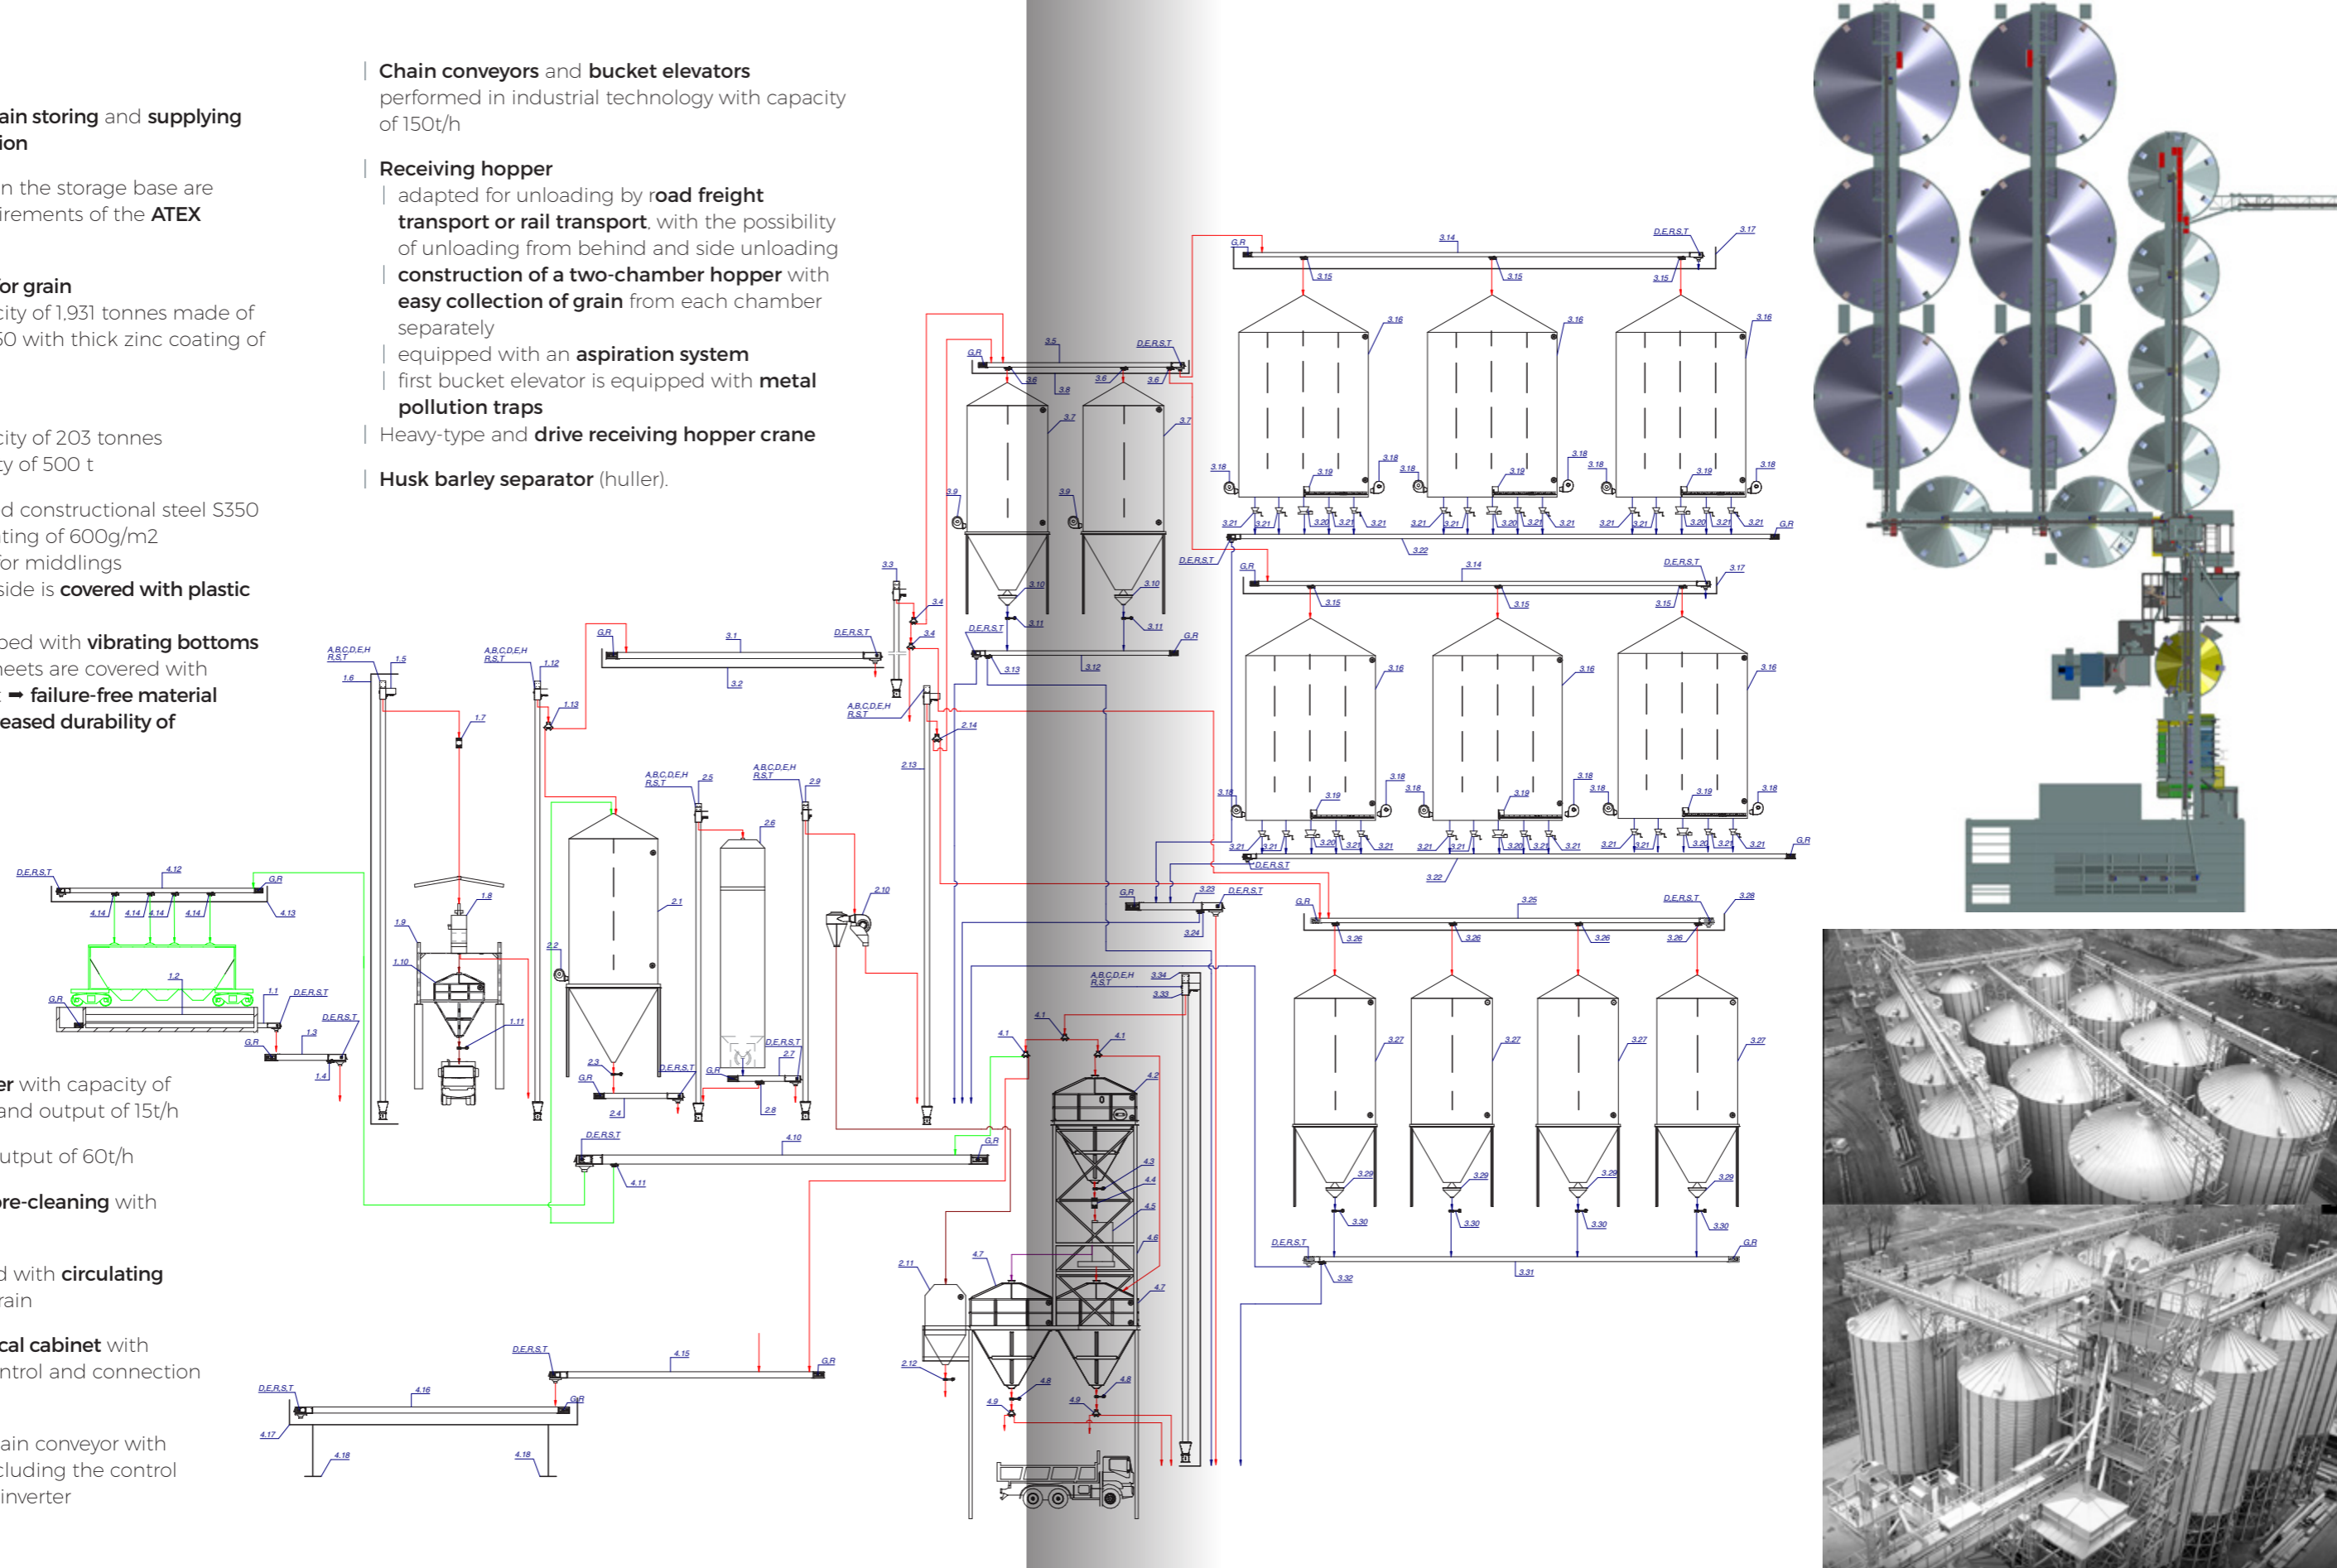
ain storing and supplying
ion

n the storage base are
irements of the ATEX

or grain
city of 1,931 tonnes made of
50 with thick zinc coating of

city of 203 tonnes
y of 500 t

d constructional steel S350
ting of 600g/m2
or middlings
side is covered with plastic

ped with vibrating bottoms
heets are covered with
➡ failure-free material
eased durability of

er with capacity of
and output of 15t/h

utput of 60t/h

re-cleaning with

d with circulating
rain

cal cabinet with
ntrol and connection

ain conveyor with
cluding the control
inverter

| Chain conveyors and bucket elevators performed in industrial technology with capacity of 150t/h

| Receiving hopper
| adapted for unloading by road freight transport or rail transport, with the possibility of unloading from behind and side unloading
| construction of a two-chamber hopper with easy collection of grain from each chamber separately
| equipped with an aspiration system
| first bucket elevator is equipped with metal pollution traps
| Heavy-type and drive receiving hopper crane

| Husk barley separator (huller).

D.E.R.S.T 4.12 G.R 4.14 4.14 4.14 4.14 4.13 1.2 G.R 1.1 D.E.R.S.T D.E.R.S.T 1.3 G.R 1.4
A.B.C.D.E.H R.S.T 1.5 1.6 1.7 1.8 1.9 1.10 1.11 A.B.C.D.E.H R.S.T 1.12 1.13
G.R 3.1 D.E.R.S.T 3.2 A.B.C.D.E.H R.S.T 2.5 2.6 2.1 2.2 2.3 G.R D.E.R.S.T 2.4 A.B.C.D.E.H R.S.T 2.9 D.E.R.S.T 2.7 G.R 2.8 2.10 2.13 2.14 A.B.C.D.E.H R.S.T
D.E.R.S.T 4.10 G.R 4.11 D.E.R.S.T 4.15 G.R D.E.R.S.T 4.16 G.R 4.17 4.18 4.18
3.3 3.4 3.4 G.R 3.5 D.E.R.S.T 3.6 3.8 3.6 3.6 3.7 3.7 3.9 3.9 3.10 3.10 3.11 3.11 D.E.R.S.T 3.13 3.12 G.R
A.B.C.D.E.H R.S.T 3.34 3.33 4.1 4.1 4.1 4.2 4.3 4.4 4.5 4.6 4.7 4.7 2.11 2.12 4.8 4.8 4.9 4.9
G.R 3.14 D.E.R.S.T 3.17 3.15 3.15 3.15 3.16 3.16 3.16 3.18 3.19 3.18 3.18 3.19 3.18 3.18 3.19 3.18 3.21 3.21 3.20 3.21 3.21 3.21 3.21 3.20 3.21 3.21 3.21 3.21 3.20 3.21 3.21 G.R 3.22
D.E.R.S.T G.R 3.14 D.E.R.S.T 3.17 3.15 3.15 3.15 3.16 3.16 3.16 3.18 3.19 3.18 3.18 3.19 3.18 3.18 3.19 3.18 3.21 3.21 3.20 3.21 3.21 3.21 3.21 3.20 3.21 3.21 3.21 3.21 3.20 3.21 3.21 G.R D.E.R.S.T 3.22
G.R 3.23 D.E.R.S.T 3.24 G.R 3.25 D.E.R.S.T 3.28 3.26 3.26 3.26 3.26 3.27 3.27 3.27 3.27 3.29 3.29 3.29 3.29 3.30 3.30 3.30 3.30 D.E.R.S.T G.R 3.32 3.31